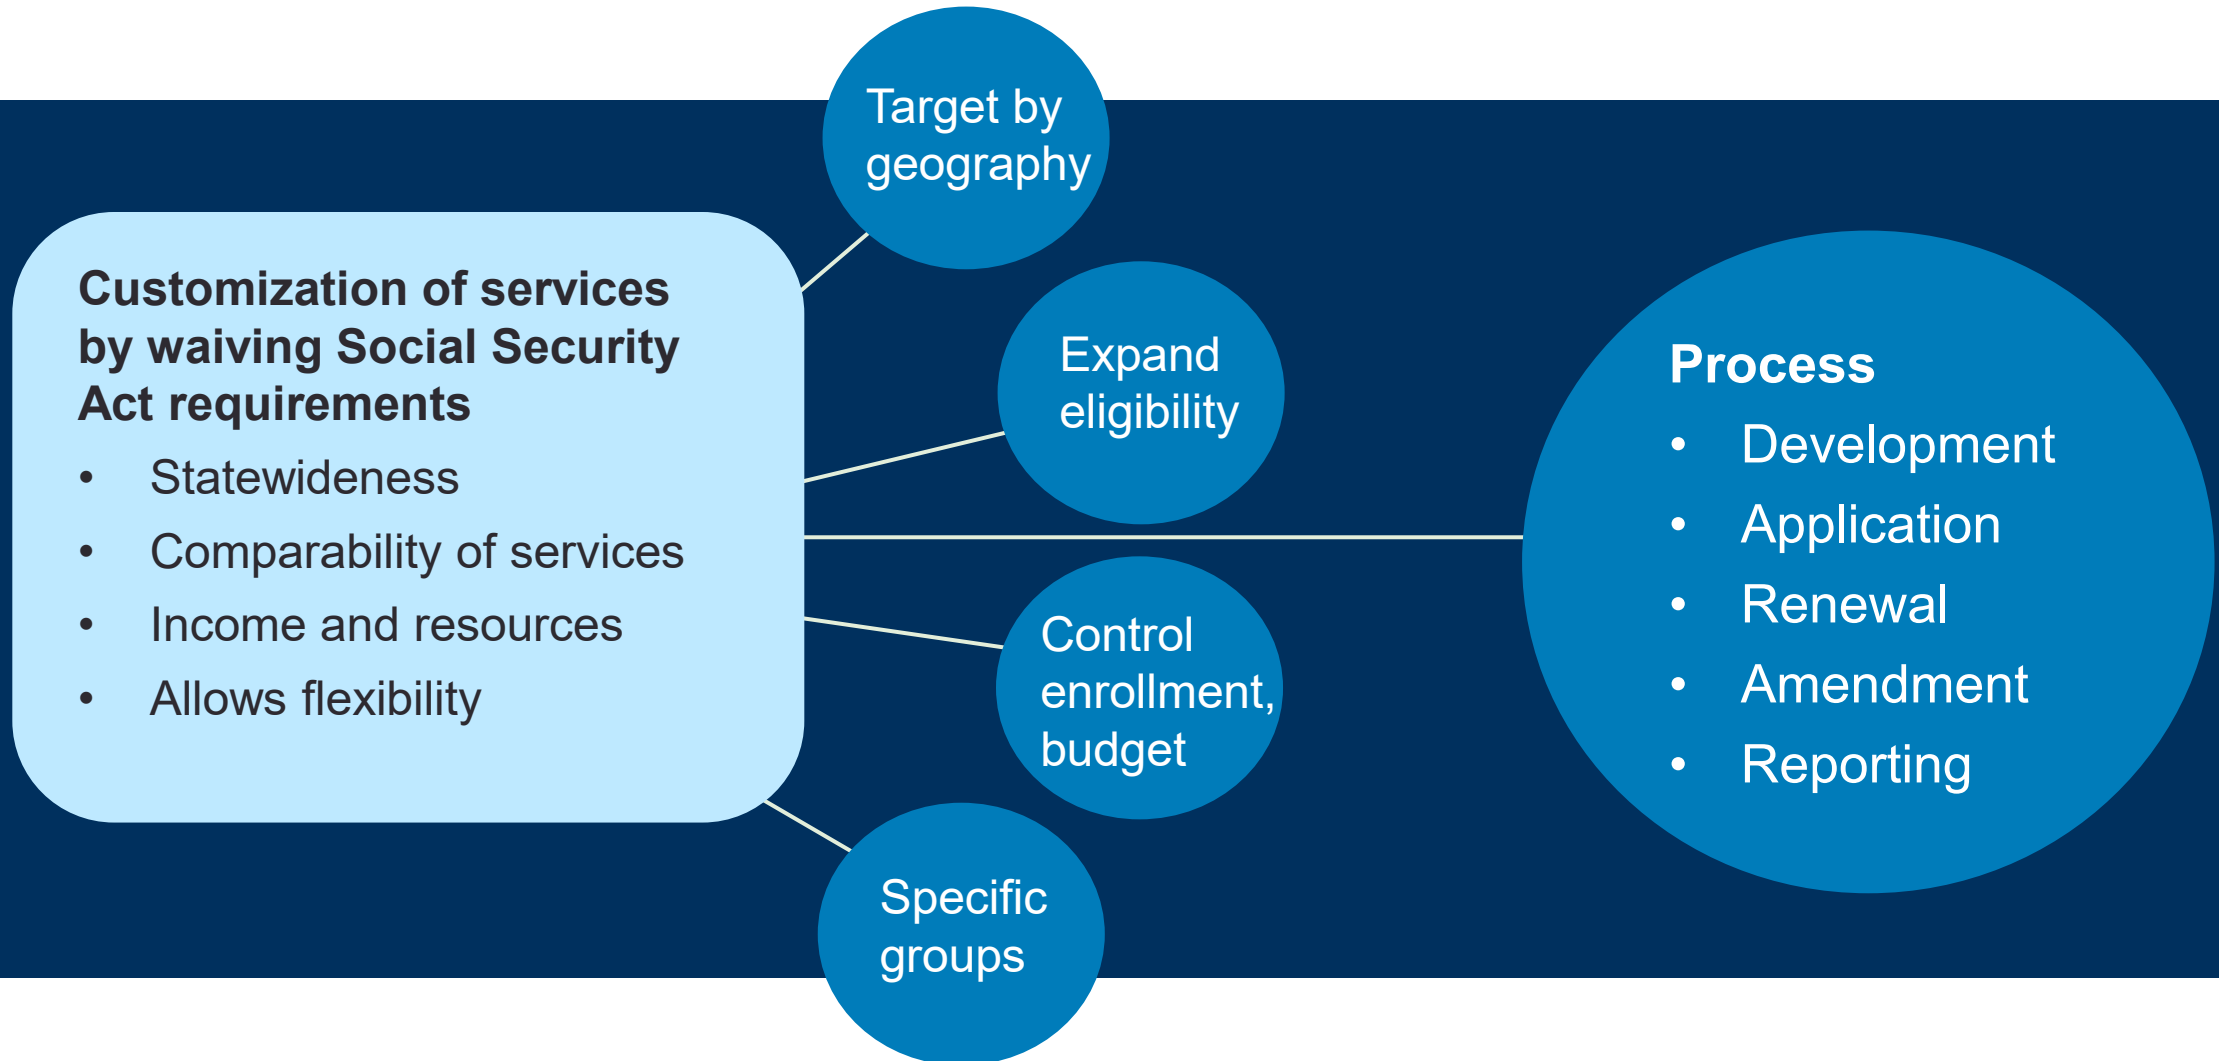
Customization of services by waiving Social Security Act requirements

- Statewideness
- Comparability of services
- Income and resources
- Allows flexibility

Target by geography

Expand eligibility

Control enrollment, budget

Specific groups

Process

- Development
- Application
- Renewal
- Amendment
- Reporting